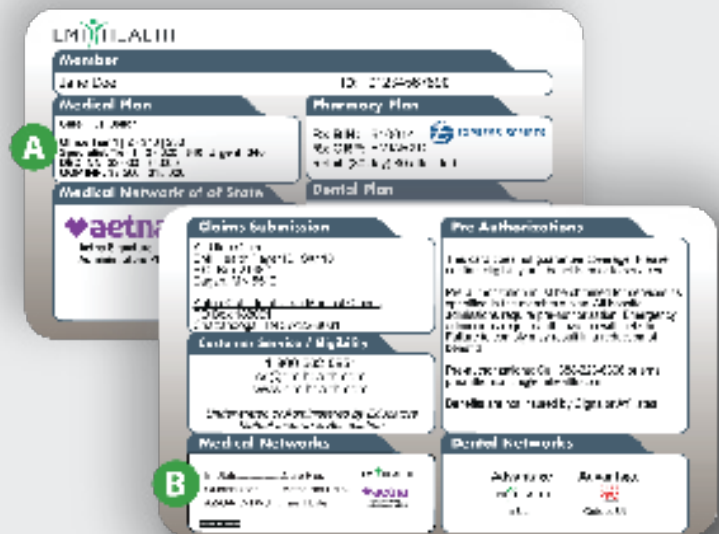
EMI HEALTH

Member

Jane Doe

ID: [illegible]

Medical Plan

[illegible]

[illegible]

Pharmacy Plan

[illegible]

Medical Network out of State

aetna

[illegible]

Dental Plan

A

Claims Submission

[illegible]

Pre Authorizations

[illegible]

Customer Service / Eligibility

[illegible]

Medical Networks

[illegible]

aetna

Dental Networks

Advantage

Advantage

B